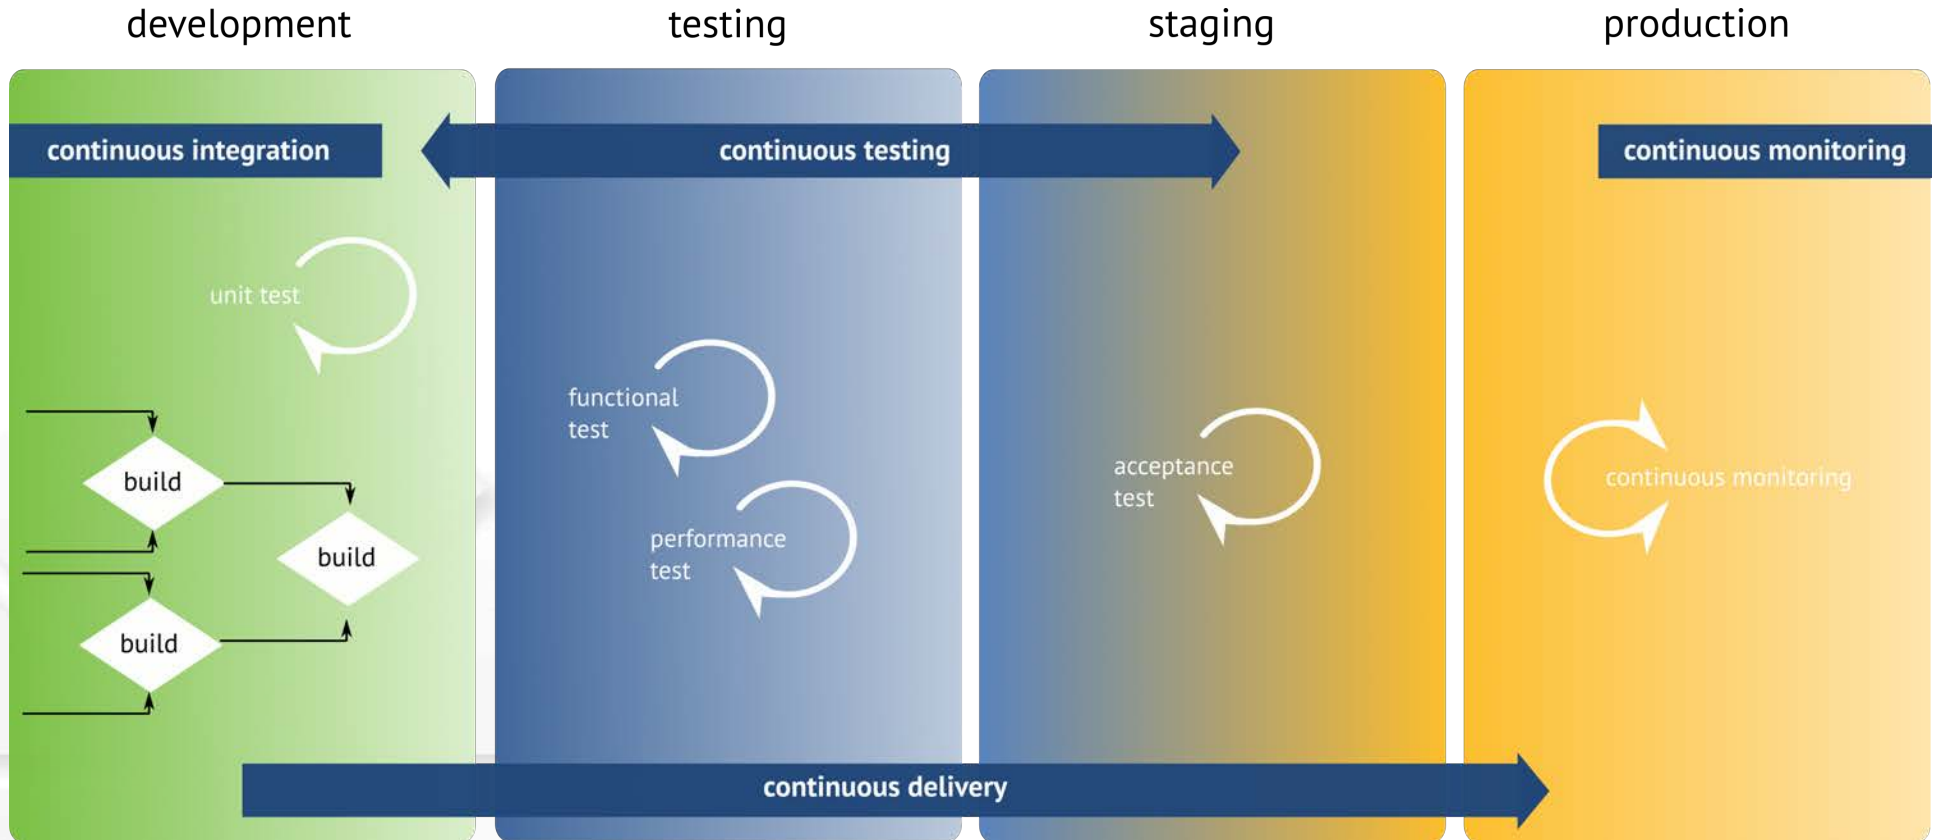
development

testing

staging

production

continuous integration

continuous testing

continuous monitoring

unit test

build

build

build

functional test

performance test

acceptance test

continuous monitoring

continuous delivery